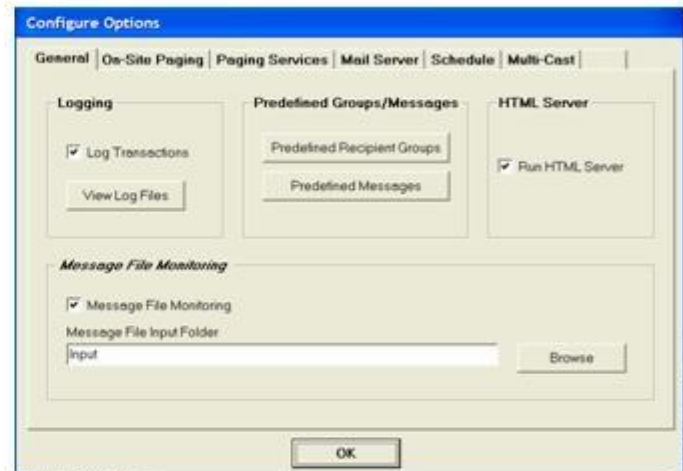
Configure Options

General | On-Site Paging | Paging Services | Mail Server | Schedule | Multi-Cast

Logging

Log Transactions

View Log Files

Predefined Groups/Messages

Predefined Recipient Groups

Predefined Messages

HTML Server

Run HTML Server

Message File Monitoring

Message File Monitoring

Message File Input Folder

Input

Browse

OK